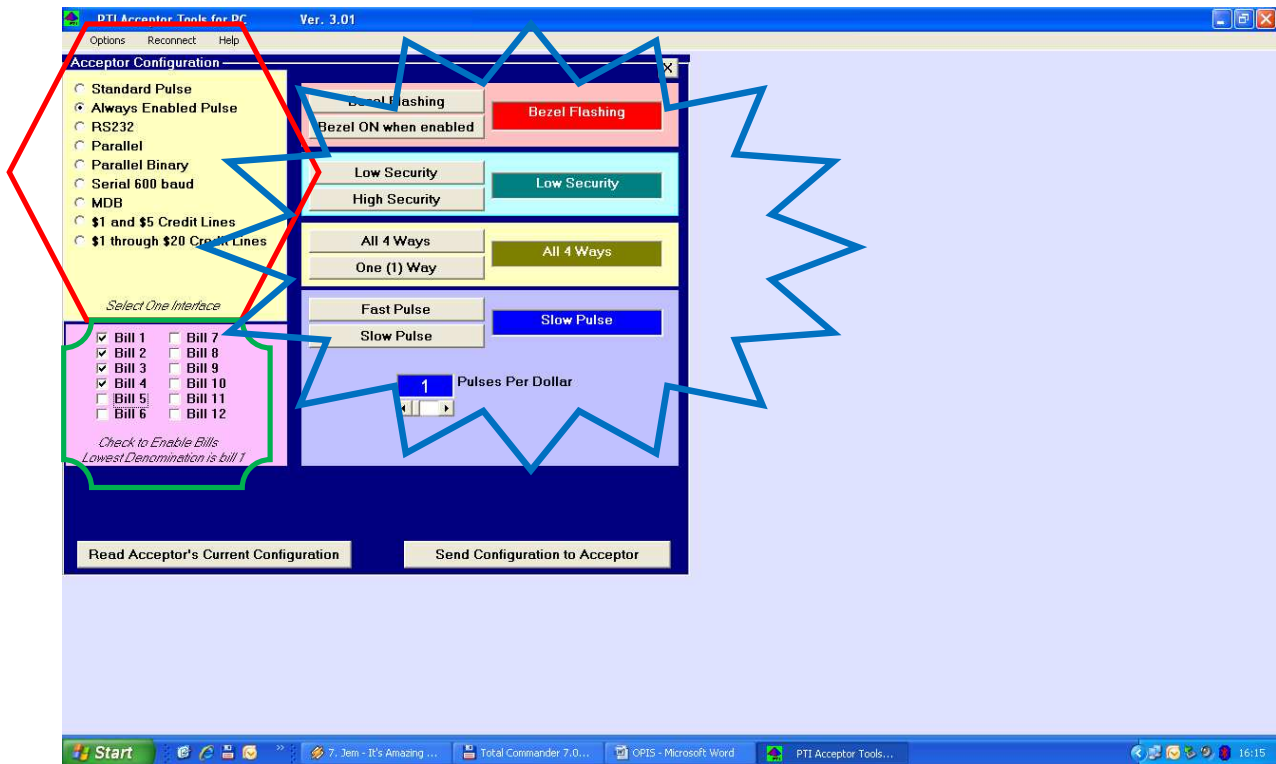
PTI Acceptor Tools for PC Ver. 3.01

Options Reconnect Help

Acceptor Configuration

Standard Pulse
Always Enabled Pulse
RS232
Parallel
Parallel Binary
Serial 600 baud
MDB
$1 and $5 Credit Lines
$1 through $20 Credit Lines

Select One Interface

Bill 1
Bill 2
Bill 3
Bill 4
Bill 5
Bill 6
Bill 7
Bill 8
Bill 9
Bill 10
Bill 11
Bill 12

Check to Enable Bills
Lowest Denomination is bill 1

Bezel Flashing
Bezel ON when enabled
Bezel Flashing

Low Security
High Security
Low Security

All 4 Ways
One (1) Way
All 4 Ways

Fast Pulse
Slow Pulse
Slow Pulse

1 Pulses Per Dollar

Read Acceptor's Current Configuration
Send Configuration to Acceptor

Start
7. Jem - It's Amazing ...
Total Commander 7.0...
OPIS - Microsoft Word
PTI Acceptor Tools...
16:15